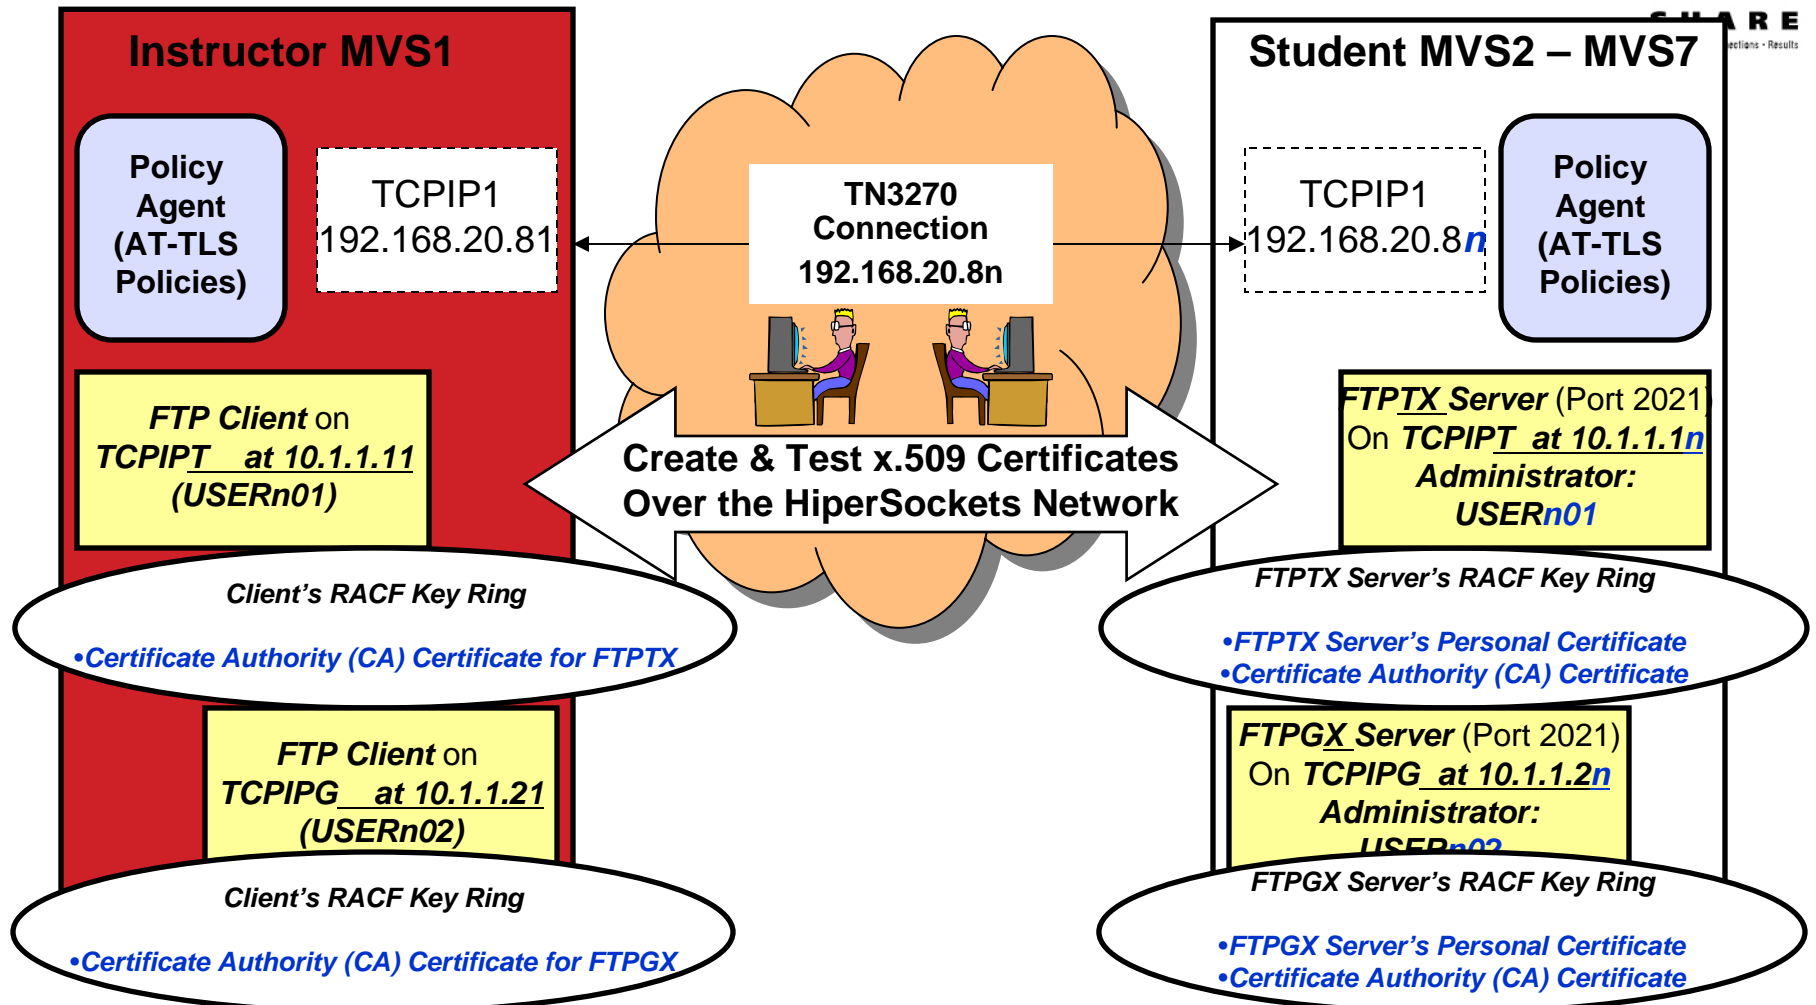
S H A R E
ections • Results

Instructor MVS1

Policy Agent (AT-TLS Policies)

TCPIP1
192.168.20.81

TN3270 Connection
192.168.20.8n

Student MVS2 – MVS7

TCPIP1
192.168.20.8n

Policy Agent (AT-TLS Policies)

FTP Client on TCPIPT at 10.1.1.11 (USERn01)

Create & Test x.509 Certificates Over the HiperSockets Network

FTPTX Server (Port 2021) On TCPIPT at 10.1.1.1n Administrator: USERn01

Client's RACF Key Ring

•Certificate Authority (CA) Certificate for FTPTX

FTPTX Server's RACF Key Ring

•FTPTX Server's Personal Certificate
•Certificate Authority (CA) Certificate

FTP Client on TCPIPG at 10.1.1.21 (USERn02)

FTPGX Server (Port 2021) On TCPIPG at 10.1.1.2n Administrator: USERn02

Client's RACF Key Ring

•Certificate Authority (CA) Certificate for FTPGX

FTPGX Server's RACF Key Ring

•FTPGX Server's Personal Certificate
•Certificate Authority (CA) Certificate